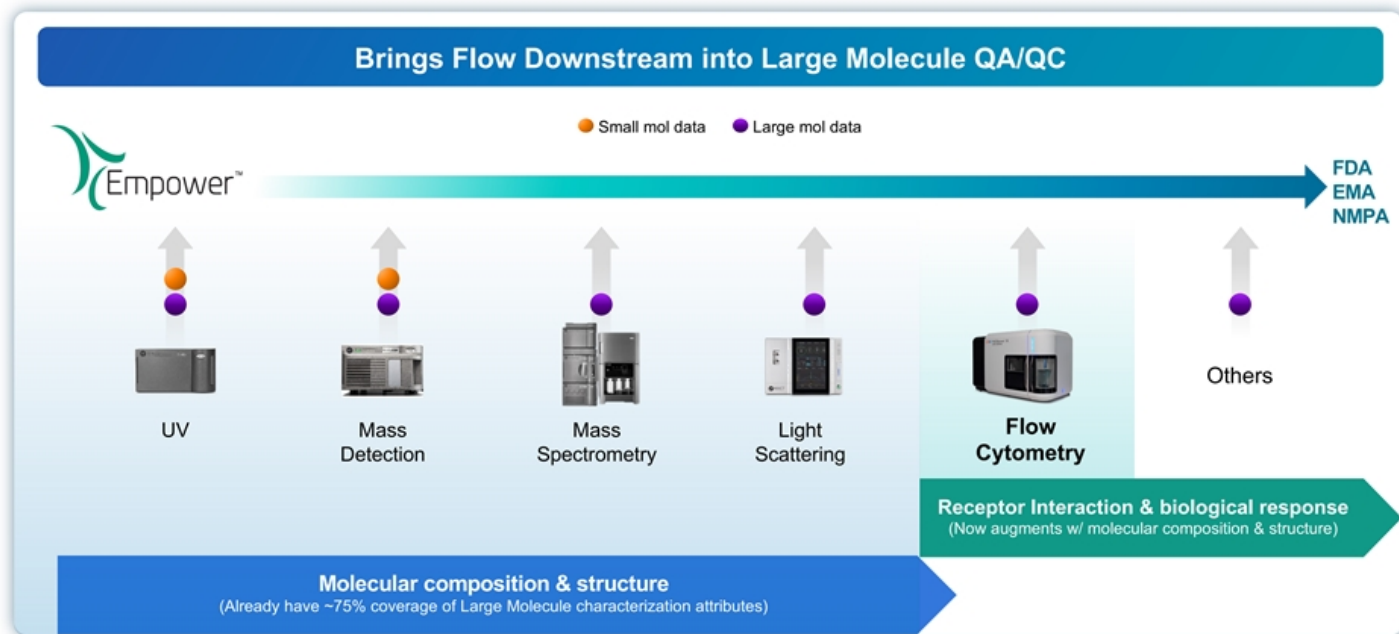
Brings Flow Downstream into Large Molecule QA/QC

Small mol data
Large mol data

Empower™

FDA
EMA
NMPA

UV

Mass Detection

Mass Spectrometry

Light Scattering

Flow Cytometry

Others

Receptor Interaction & biological response
(Now augments w/ molecular composition & structure)

Molecular composition & structure
(Already have ~75% coverage of Large Molecule characterization attributes)